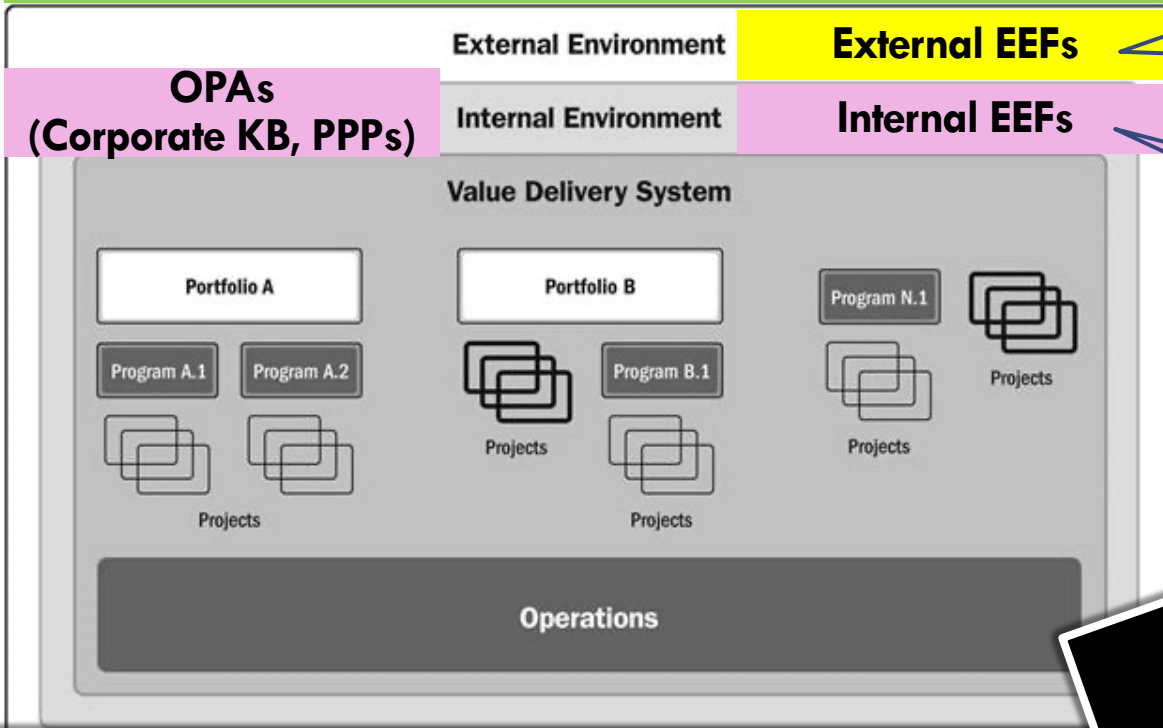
External Environment
External EEFs
OPAs
(Corporate KB, PPPs)
Internal Environment
Internal EEFs
Value Delivery System
Portfolio A
Program A.1
Program A.2
Projects
Portfolio B
Projects
Program B.1
Projects
Program N.1
Projects
Projects
Operations